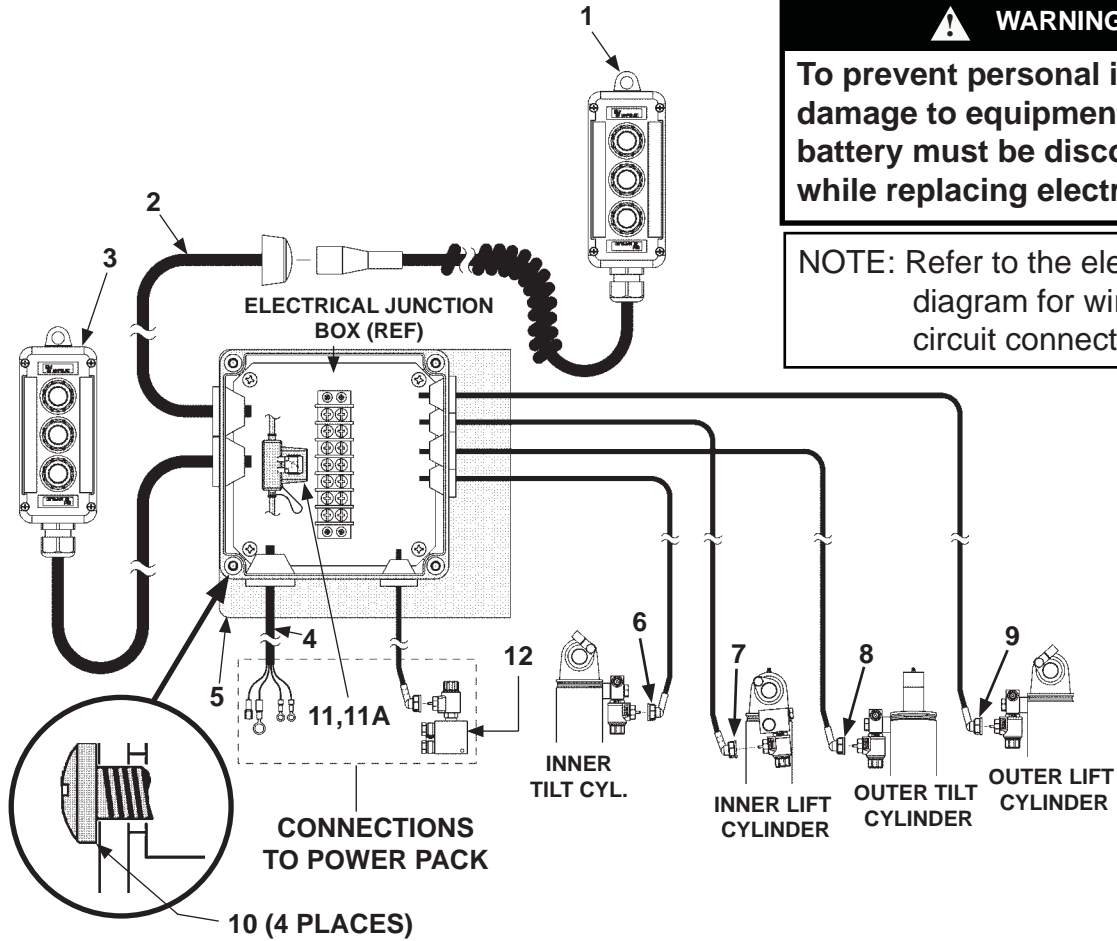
WARNING

To prevent personal i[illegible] damage to equipmen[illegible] battery must be disco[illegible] while replacing electr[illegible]

NOTE: Refer to the ele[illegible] diagram for wir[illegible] circuit connect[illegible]

1

2

3

ELECTRICAL JUNCTION BOX (REF)

4

5

6

7

8

9

10 (4 PLACES)

11,11A

12

CONNECTIONS TO POWER PACK

INNER TILT CYL.

INNER LIFT CYLINDER

OUTER TILT CYLINDER

OUTER LIFT CYLINDER